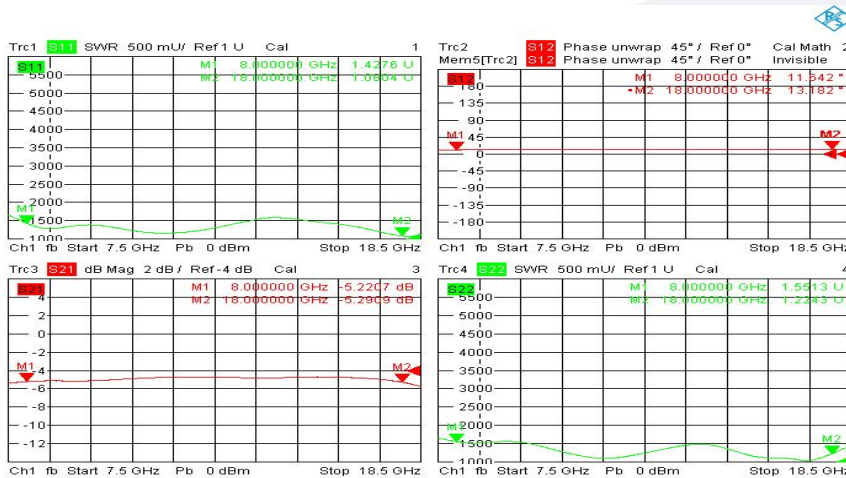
Trc1 S11 SWR 500 mU/ Ref 1 U Cal 1
S11
M1 8.000000 GHz 1.4276 U
M2 18.000000 GHz 1.0804 U
5500
5000
4500
4000
3500
3000
2500
2000
M1 1500
1000
M2
Ch1 fb Start 7.5 GHz Pb 0 dBm Stop 18.5 GHz

Trc2 S12 Phase unwrap 45° / Ref 0° Cal Math 2
Mem5[Trc2] S12 Phase unwrap 45° / Ref 0° Invisible
S12
M1 8.000000 GHz 11.542 °
•M2 18.000000 GHz 13.182 °
180
135
90
M1 45
0
-45
-90
-135
-180
M2
Ch1 fb Start 7.5 GHz Pb 0 dBm Stop 18.5 GHz

Trc3 S21 dB Mag 2 dB / Ref -4 dB Cal 3
S21
M1 8.000000 GHz -5.2207 dB
M2 18.000000 GHz -5.2909 dB
4
2
0
-2
M1 -4
-6
-8
-10
-12
M2
Ch1 fb Start 7.5 GHz Pb 0 dBm Stop 18.5 GHz

Trc4 S22 SWR 500 mU/ Ref 1 U Cal 4
S22
M1 8.000000 GHz 1.5513 U
M2 18.000000 GHz 1.2243 U
5500
5000
4500
4000
3500
3000
2500
M1 2000
1500
1000
M2
Ch1 fb Start 7.5 GHz Pb 0 dBm Stop 18.5 GHz